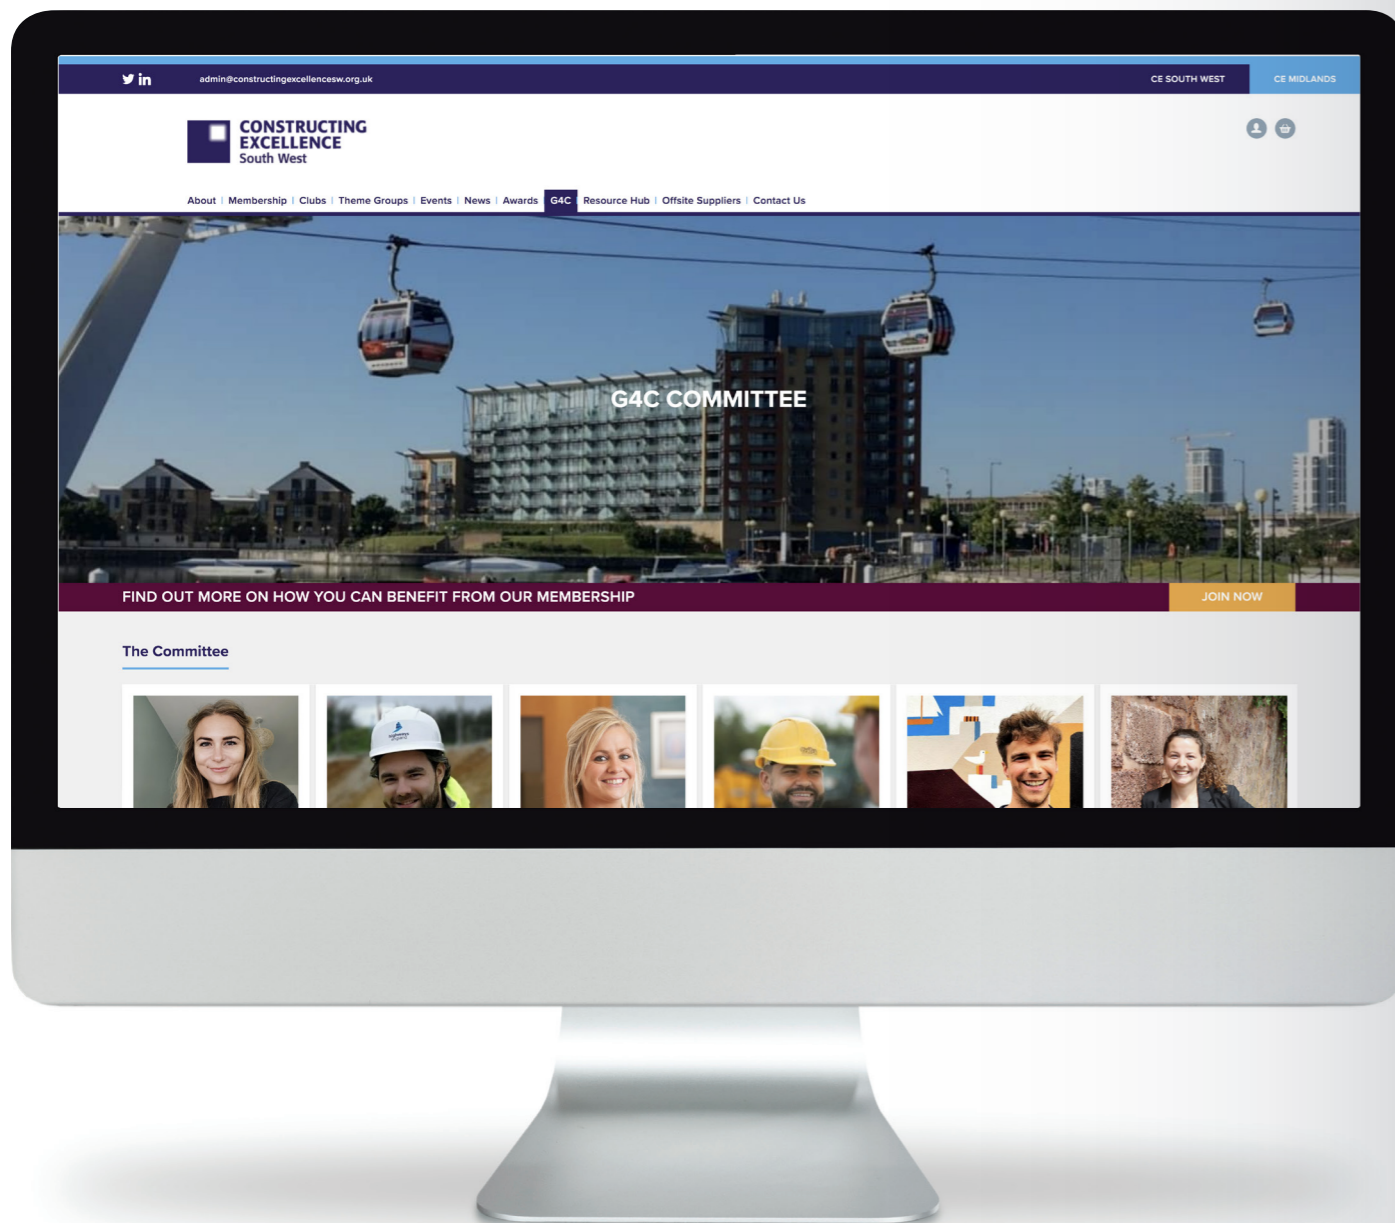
admin@constructingexcellencesw.org.uk

CE SOUTH WEST

CE MIDLANDS

CONSTRUCTING EXCELLENCE
South West

About | Membership | Clubs | Theme Groups | Events | News | Awards | G4C | Resource Hub | Offsite Suppliers | Contact Us

G4C COMMITTEE

FIND OUT MORE ON HOW YOU CAN BENEFIT FROM OUR MEMBERSHIP

JOIN NOW

The Committee